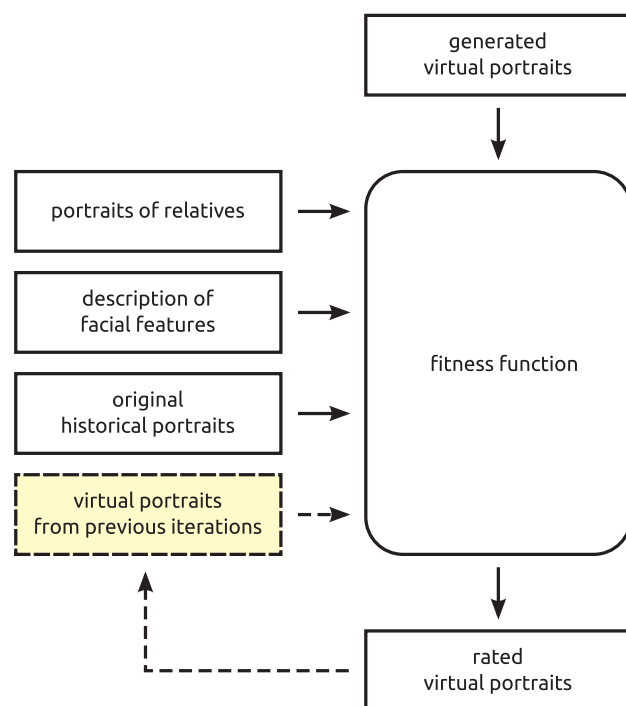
generated
virtual portraits

portraits of relatives

description of
facial features

original
historical portraits

virtual portraits
from previous iterations

fitness function

rated
virtual portraits